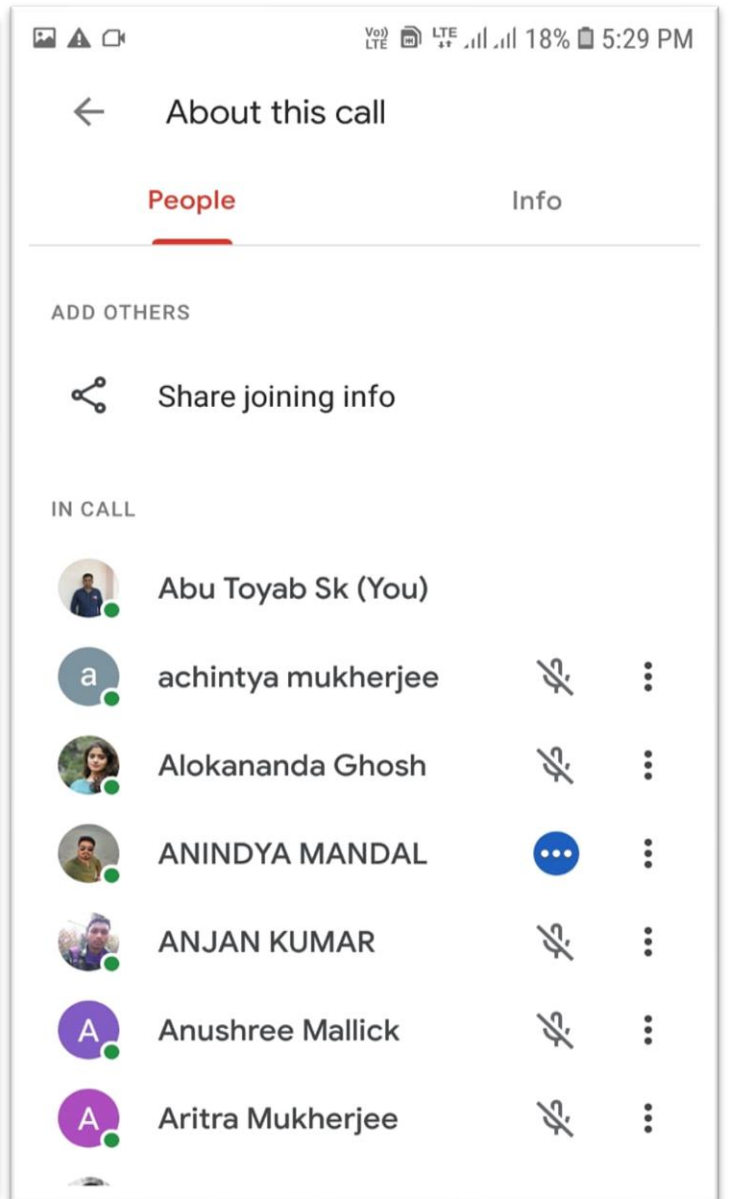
Vo) LTE LTE 18% 5:29 PM

About this call

People

Info

ADD OTHERS

Share joining info

IN CALL

Abu Toyab Sk (You)

a achintya mukherjee

Alokananda Ghosh

ANINDYA MANDAL

ANJAN KUMAR

A Anushree Mallick

A Aritra Mukherjee